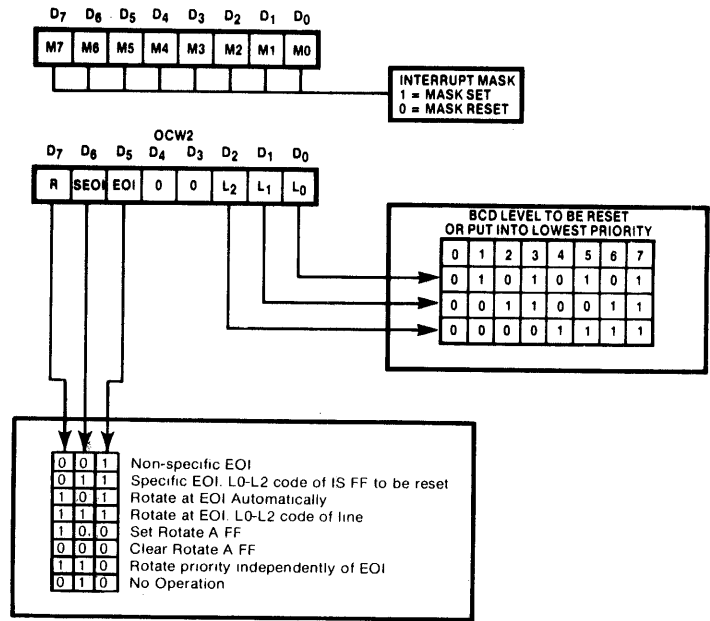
$D_7$ $D_6$ $D_5$ $D_4$ $D_3$ $D_2$ $D_1$ $D_0$

| M7 | M6 | M5 | M4 | M3 | M2 | M1 | M0 |
|---|---|---|---|---|---|---|---|

INTERRUPT MASK
1 = MASK SET
0 = MASK RESET

OCW2

$D_7$ $D_6$ $D_5$ $D_4$ $D_3$ $D_2$ $D_1$ $D_0$

| R | SEOI | EOI | 0 | 0 | $L_2$ | $L_1$ | $L_0$ |
|---|---|---|---|---|---|---|---|

BCD LEVEL TO BE RESET OR PUT INTO LOWEST PRIORITY

| 0 | 1 | 2 | 3 | 4 | 5 | 6 | 7 |
|---|---|---|---|---|---|---|---|
| 0 | 1 | 0 | 1 | 0 | 1 | 0 | 1 |
| 0 | 0 | 1 | 1 | 0 | 0 | 1 | 1 |
| 0 | 0 | 0 | 0 | 1 | 1 | 1 | 1 |

| | | | |
|---|---|---|---|
| 0 | 0 | 1 | Non-specific EOI |
| 0 | 1 | 1 | Specific EOI. L0-L2 code of IS FF to be reset |
| 1 | 0 | 1 | Rotate at EOI Automatically |
| 1 | 1 | 1 | Rotate at EOI. L0-L2 code of line |
| 1 | 0 | 0 | Set Rotate A FF |
| 0 | 0 | 0 | Clear Rotate A FF |
| 1 | 1 | 0 | Rotate priority independently of EOI |
| 0 | 1 | 0 | No Operation |